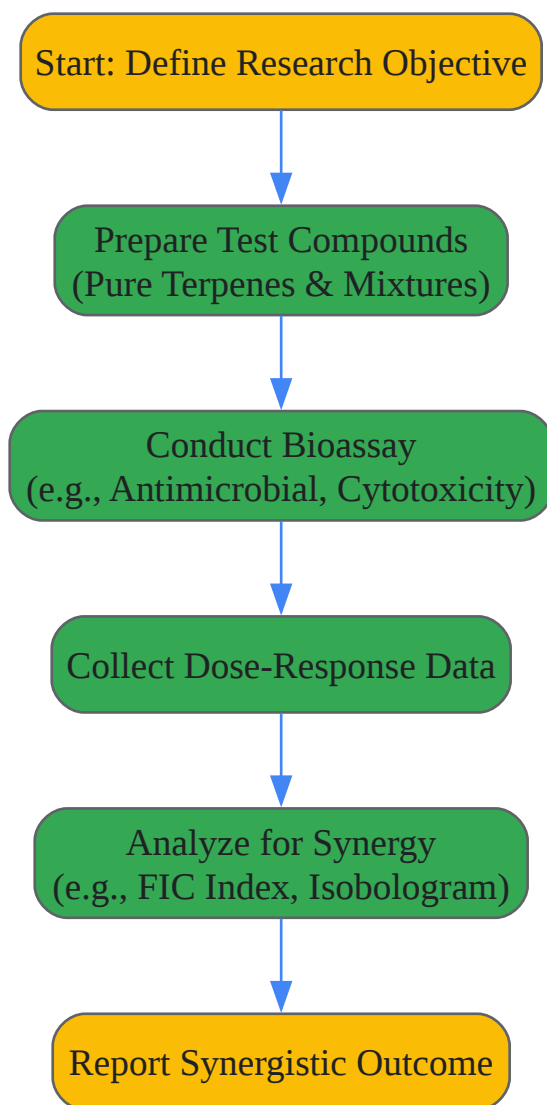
Start: Define Research Objective

Prepare Test Compounds
(Pure Terpenes & Mixtures)

Conduct Bioassay
(e.g., Antimicrobial, Cytotoxicity)

Collect Dose-Response Data

Analyze for Synergy
(e.g., FIC Index, Isobologram)

Report Synergistic Outcome